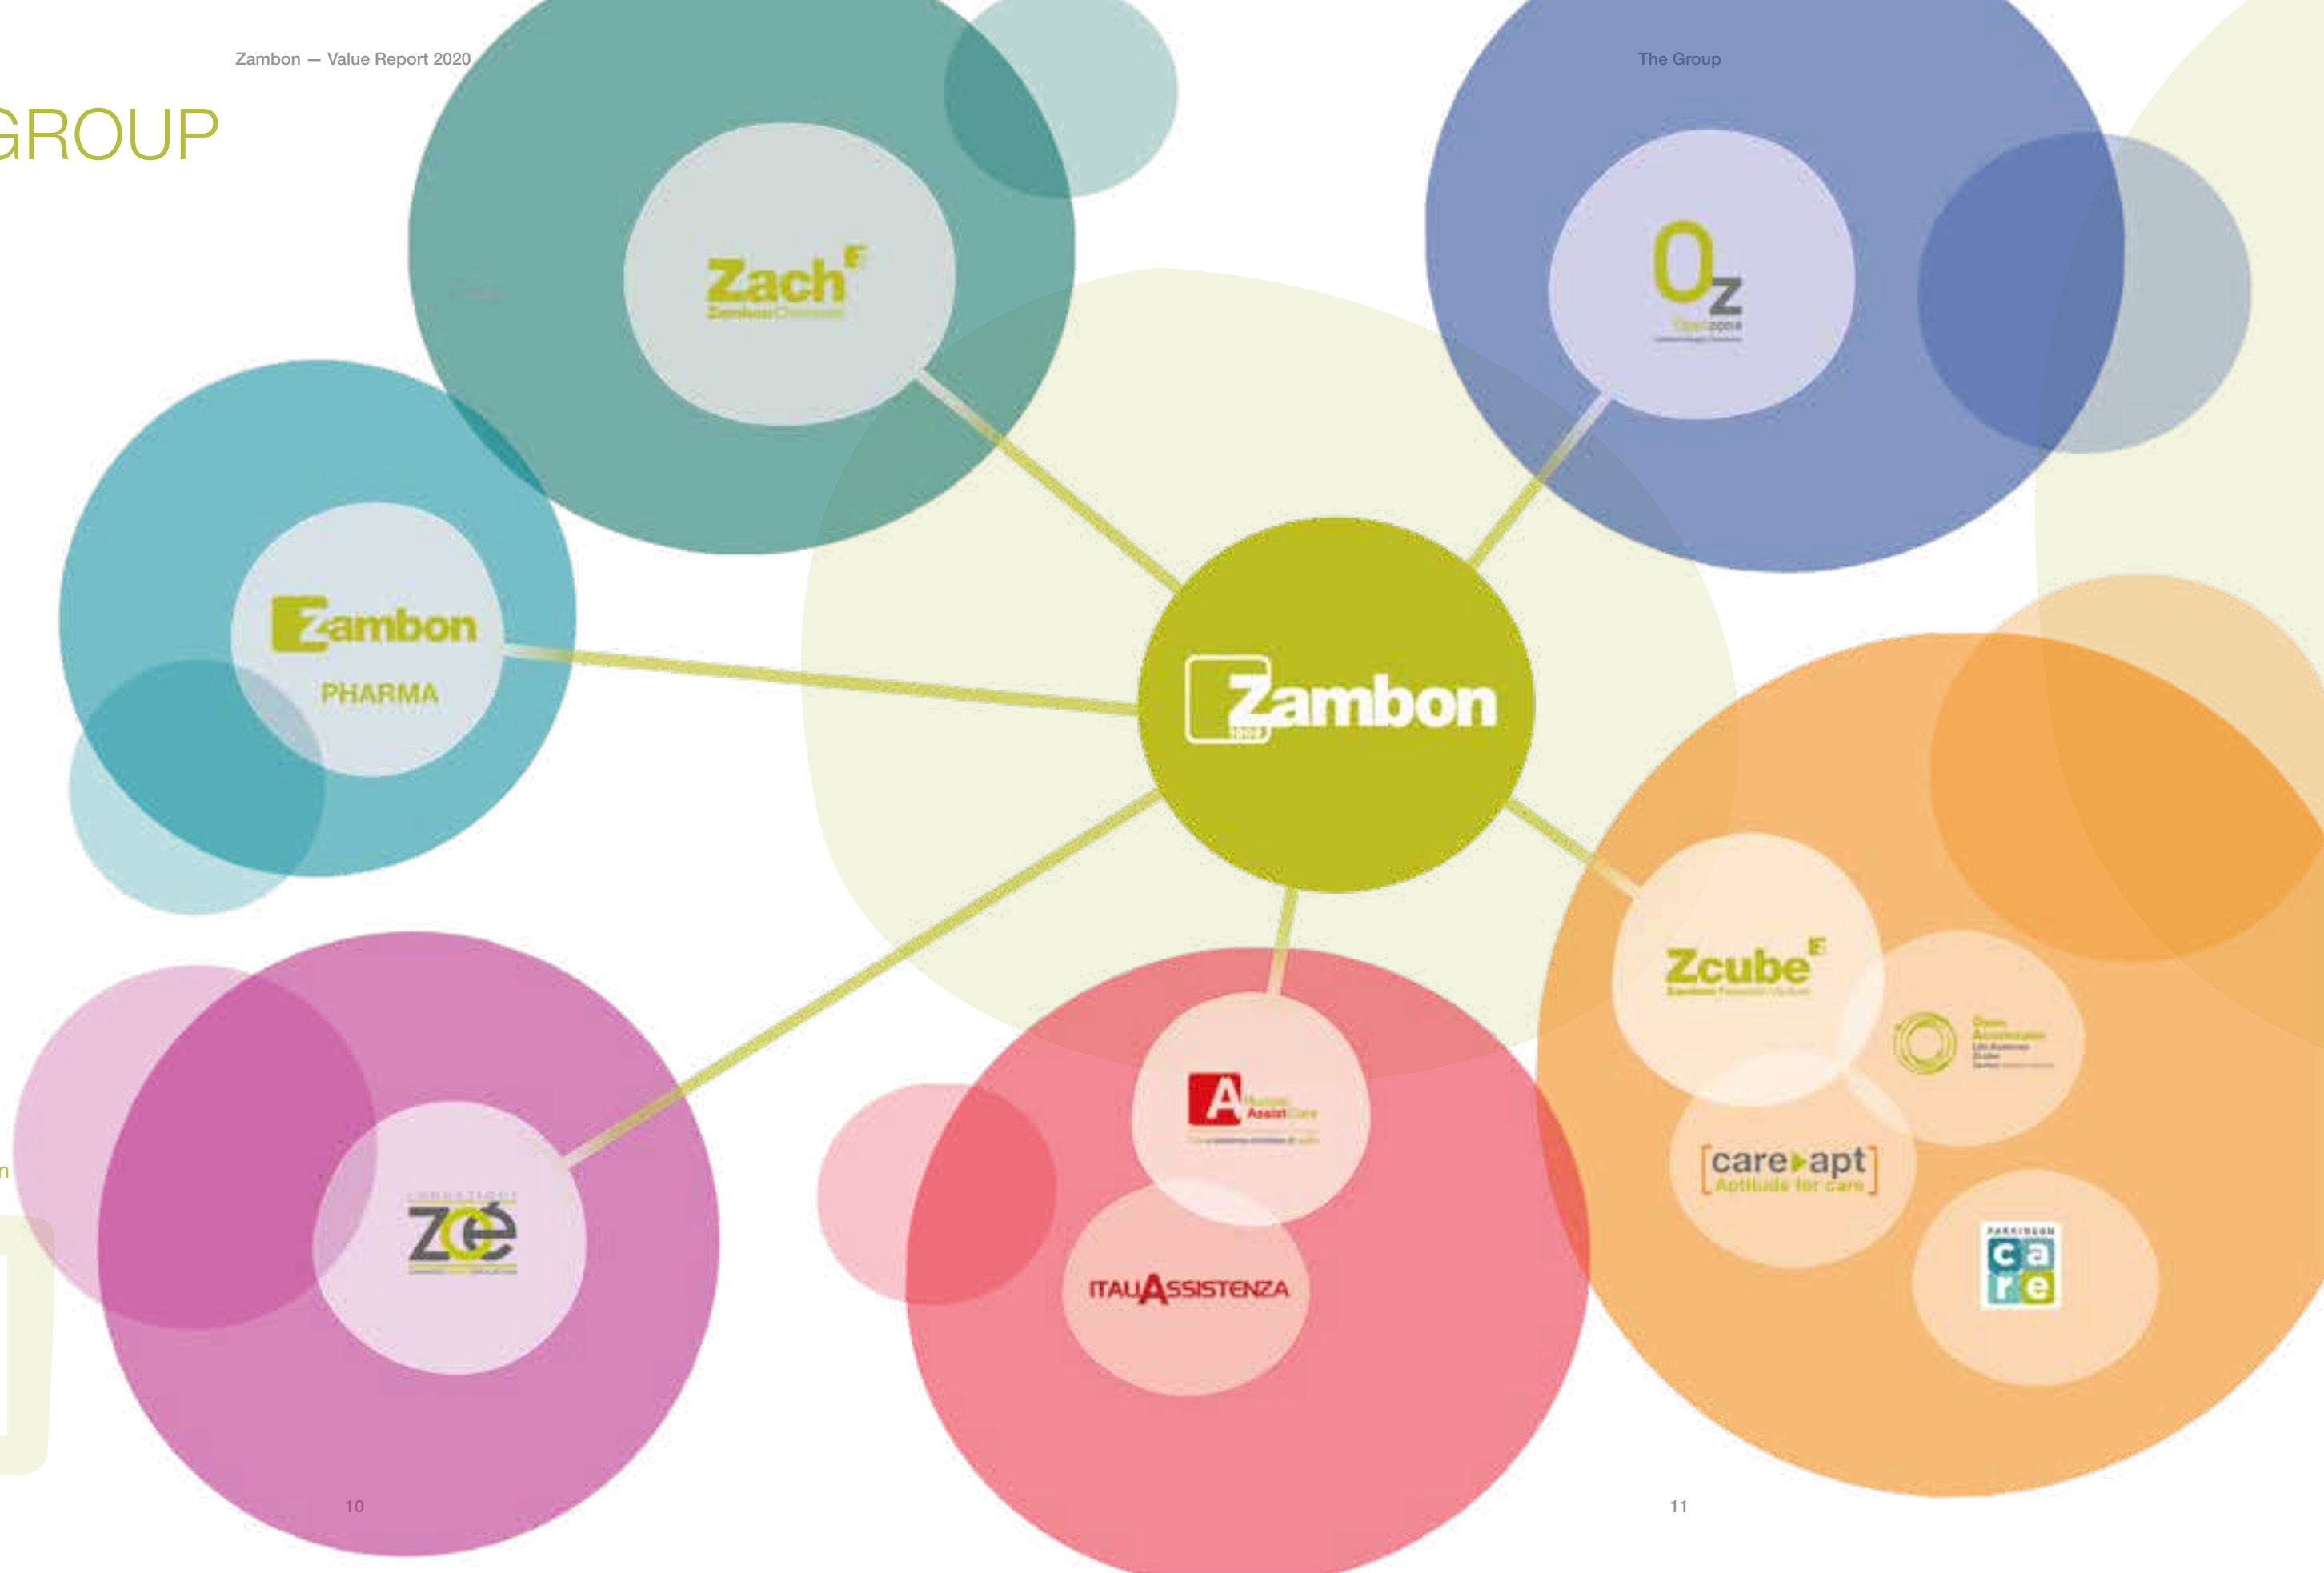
Zambon — Value Report 2020

GROUP

The Group

Zach
Zambon Chemicals

Oz
OpenZone

Zambon
PHARMA

Zambon
1906

Zcube
Zambon Research Venture

Open Accelerator

ZCE

A Human Assist Care

ITALIASSISTENZA

care▸apt
Aptitude for care

PARKINSON
c a
r e

10

11